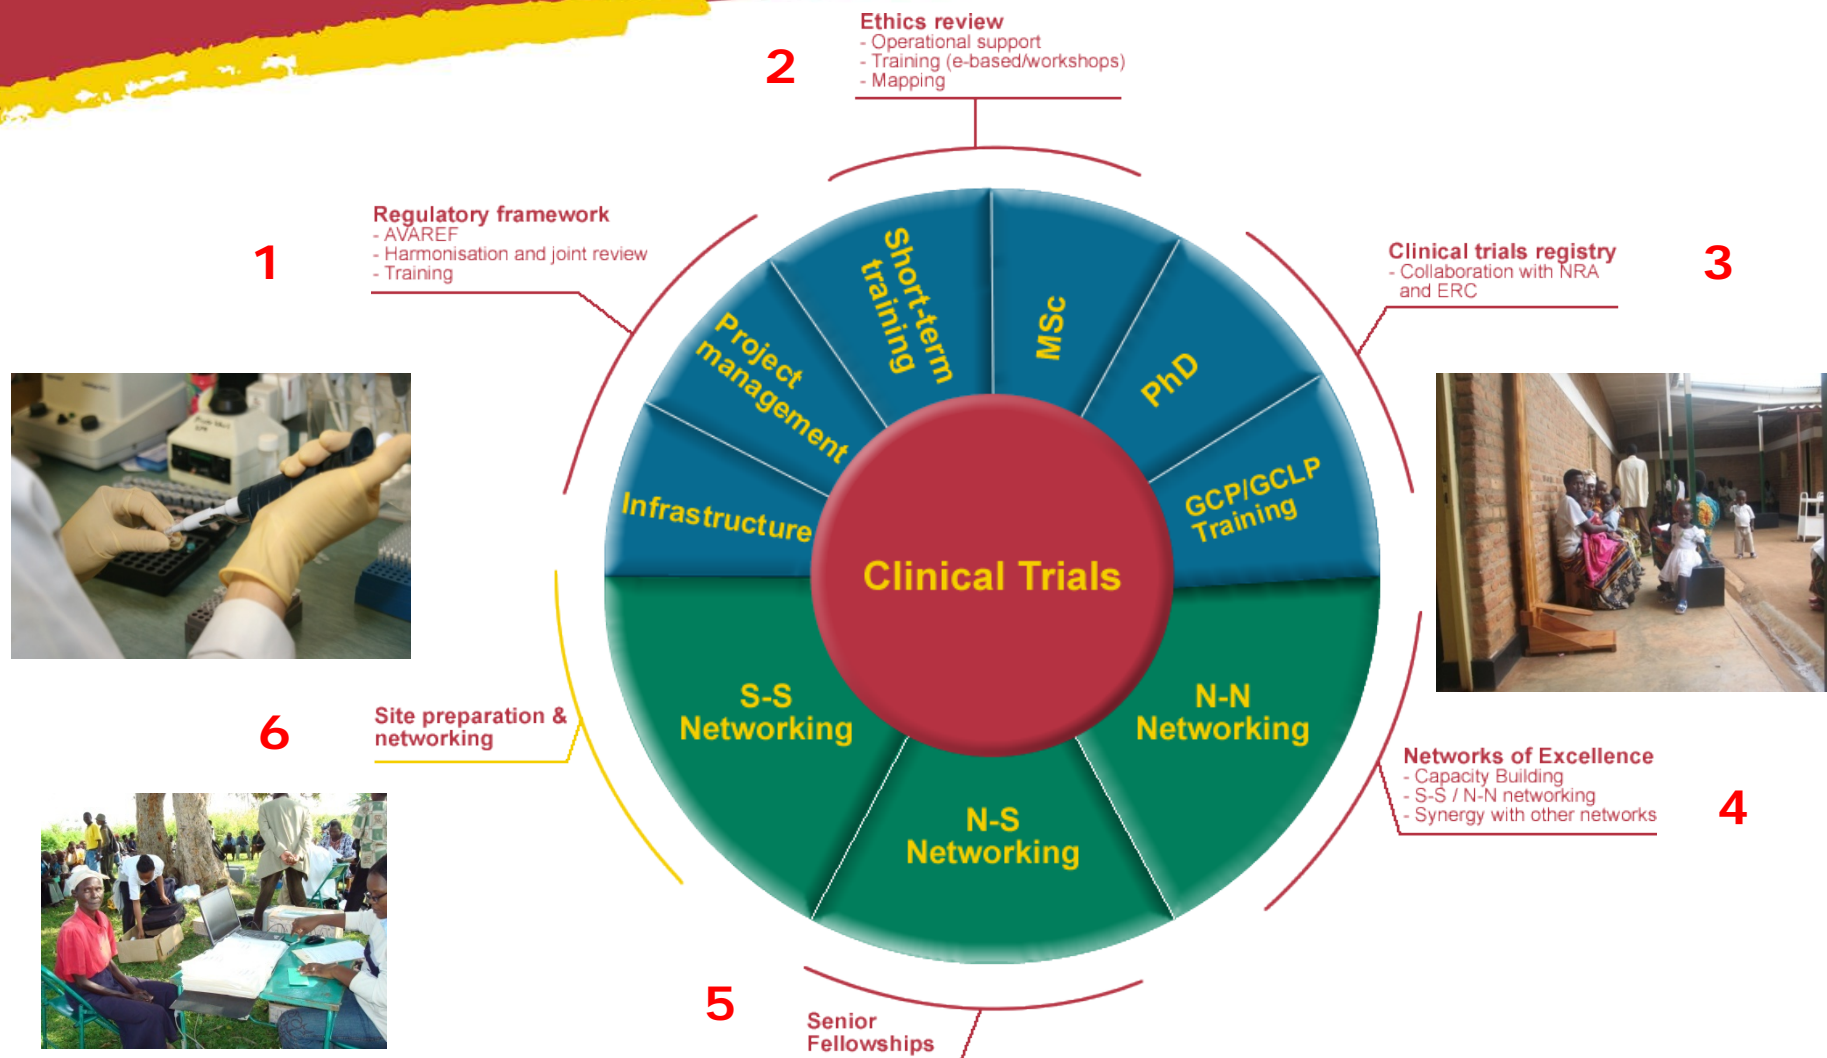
2

Ethics review
- Operational support
- Training (e-based/workshops)
- Mapping

1

Regulatory framework
- AVAREF
- Harmonisation and joint review
- Training

Clinical trials registry
- Collaboration with NRA and ERC

3

Short-term training

MSc

PhD

Project management

GCP/GCLP Training

Infrastructure

Clinical Trials

S-S Networking

N-N Networking

N-S Networking

6

Site preparation & networking

Networks of Excellence
- Capacity Building
- S-S / N-N networking
- Synergy with other networks

4

5

Senior Fellowships